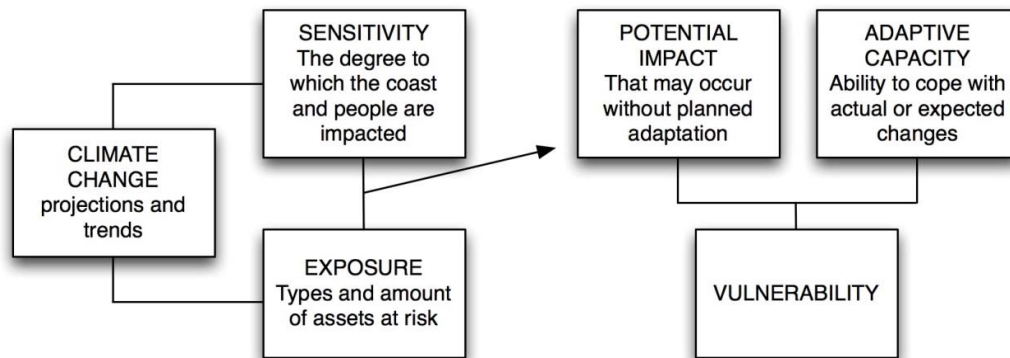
SENSITIVITY
The degree to which the coast and people are impacted

CLIMATE CHANGE
projections and trends

EXPOSURE
Types and amount of assets at risk

POTENTIAL IMPACT
That may occur without planned adaptation

ADAPTIVE CAPACITY
Ability to cope with actual or expected changes

VULNERABILITY